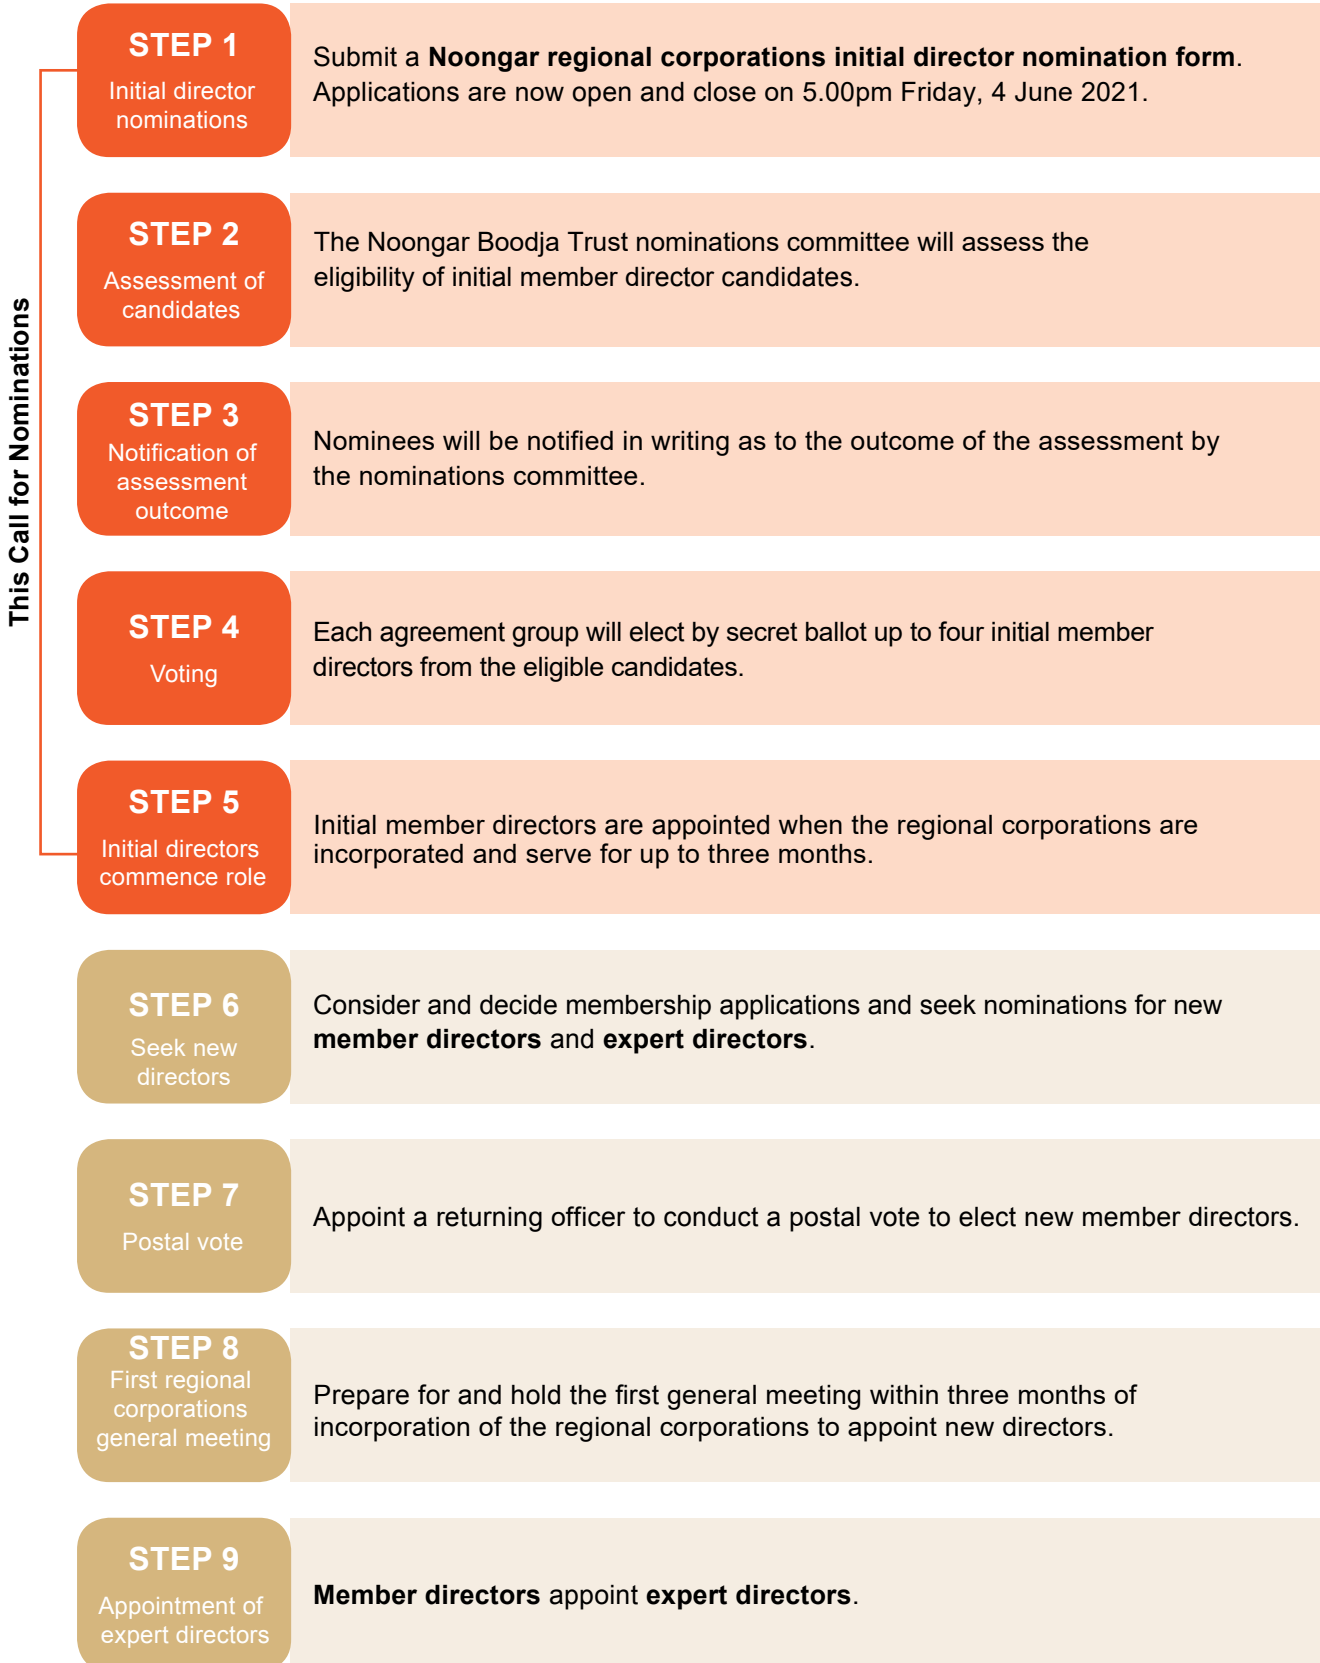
This Call for Nominations

STEP 1
Initial director nominations

Submit a **Noongar regional corporations initial director nomination form**. Applications are now open and close on 5.00pm Friday, 4 June 2021.

STEP 2
Assessment of candidates

The Noongar Boodja Trust nominations committee will assess the eligibility of initial member director candidates.

STEP 3
Notification of assessment outcome

Nominees will be notified in writing as to the outcome of the assessment by the nominations committee.

STEP 4
Voting

Each agreement group will elect by secret ballot up to four initial member directors from the eligible candidates.

STEP 5
Initial directors commence role

Initial member directors are appointed when the regional corporations are incorporated and serve for up to three months.

STEP 6
Seek new directors

Consider and decide membership applications and seek nominations for new **member directors** and **expert directors**.

STEP 7
Postal vote

Appoint a returning officer to conduct a postal vote to elect new member directors.

STEP 8
First regional corporations general meeting

Prepare for and hold the first general meeting within three months of incorporation of the regional corporations to appoint new directors.

STEP 9
Appointment of expert directors

**Member directors** appoint **expert directors**.